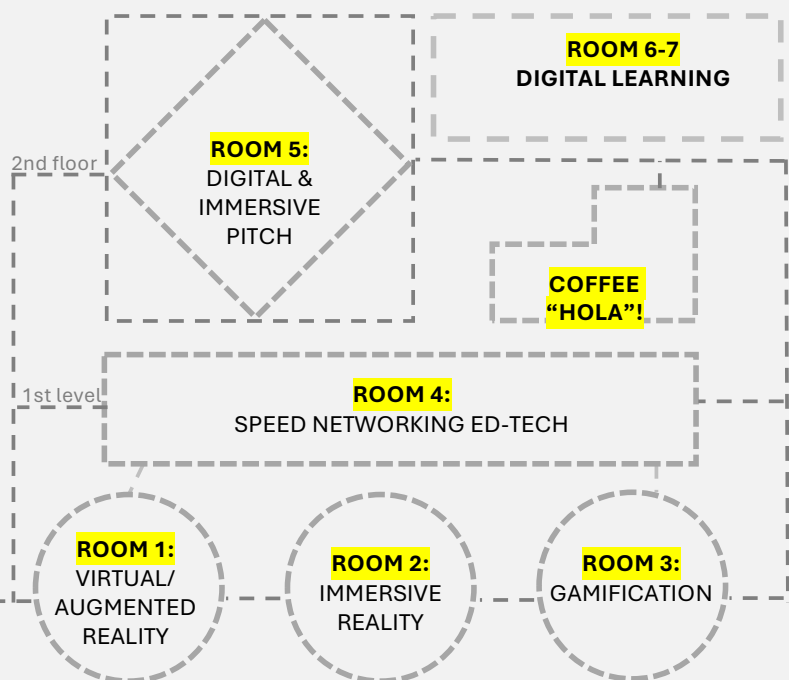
ROOM 6-7
DIGITAL LEARNING

2nd floor

ROOM 5:
DIGITAL & IMMERSIVE PITCH

COFFEE
“HOLA”!

1st level

ROOM 4:
SPEED NETWORKING ED-TECH

ROOM 1:
VIRTUAL/ AUGMENTED REALITY

ROOM 2:
IMMERSIVE REALITY

ROOM 3:
GAMIFICATION